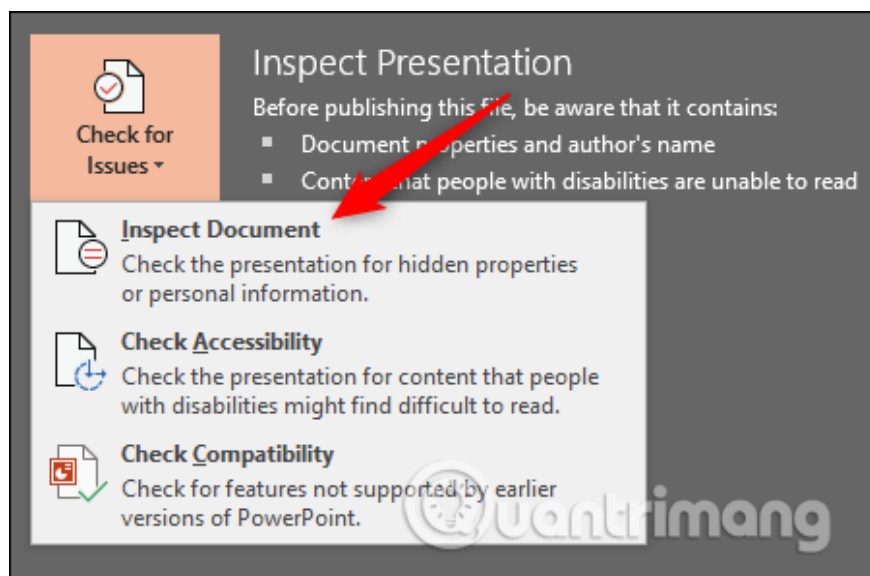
Check for Issues

Inspect Presentation

Before publishing this file, be aware that it contains:

- Document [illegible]perties and author's name
- Cont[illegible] that people with disabilities are unable to read

Inspect Document
Check the presentation for hidden properties or personal information.

Check Accessibility
Check the presentation for content that people with disabilities might find difficult to read.

Check Compatibility
Check for features not supported by earlier versions of PowerPoint.

Quantrimang